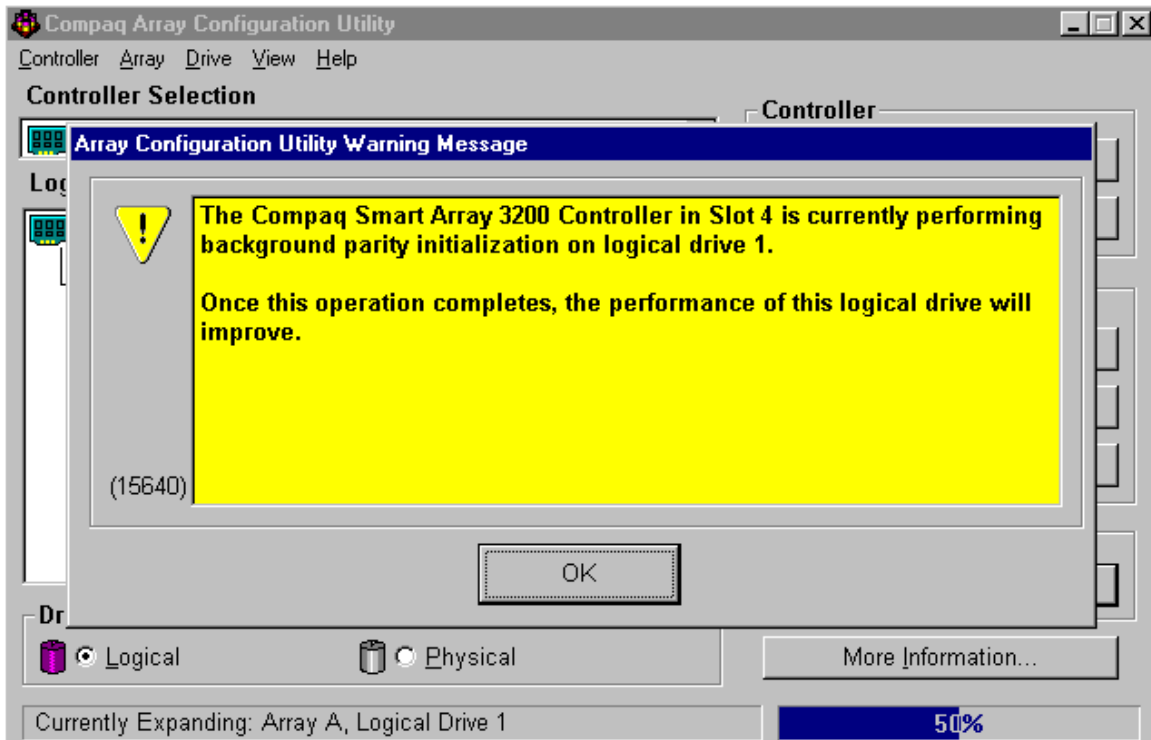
Compaq Array Configuration Utility

Controller Array Drive View Help

Controller Selection

Controller

Log

Dr

Array Configuration Utility Warning Message

The Compaq Smart Array 3200 Controller in Slot 4 is currently performing background parity initialization on logical drive 1.

Once this operation completes, the performance of this logical drive will improve.

(15640)

OK

Logical

Physical

More Information...

Currently Expanding: Array A, Logical Drive 1

50%